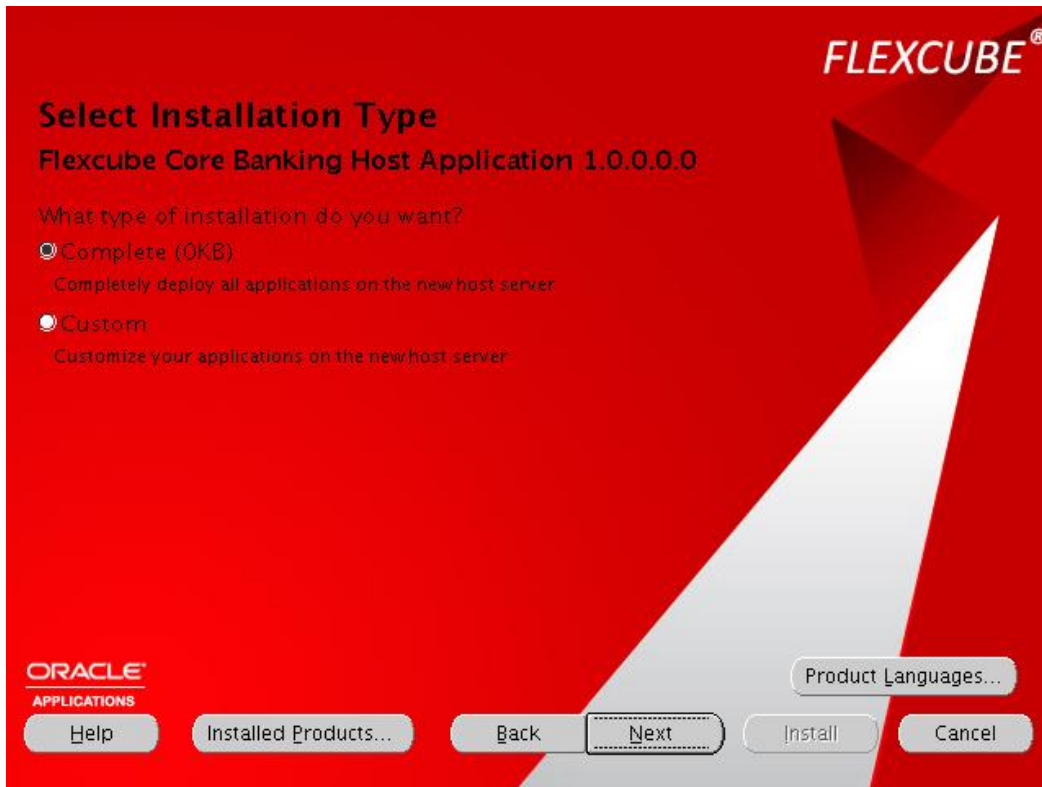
FLEXCUBE®

Select Installation Type

Flexcube Core Banking Host Application 1.0.0.0.0

What type of installation do you want?

Complete (0KB)

Completely deploy all applications on the new host server

Custom

Customize your applications on the new host server

ORACLE®
APPLICATIONS

Product Languages...

Help

Installed Products...

Back

Next

Install

Cancel